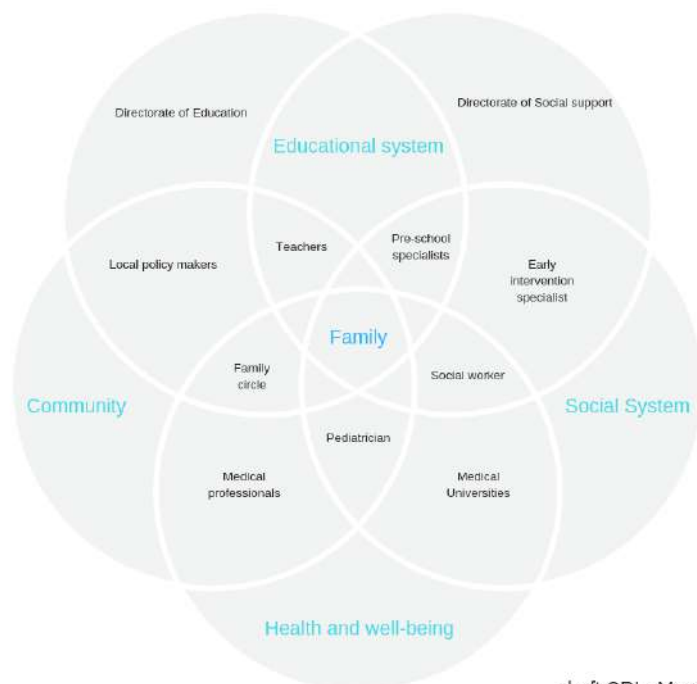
Directorate of Education

Directorate of Social support

Educational system

Local policy makers

Teachers

Pre-school specialists

Early intervention specialist

Family

Family circle

Social worker

Community

Social System

Pediatrician

Medical professionals

Medical Universities

Health and well-being

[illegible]